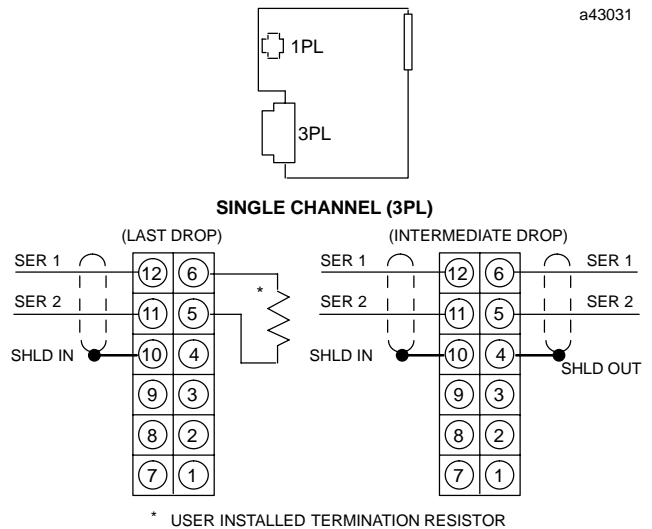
a43031

1PL

3PL

SINGLE CHANNEL (3PL)

(LAST DROP)

SER 1
SER 2
SHLD IN

12 6
11 5
10 4
9 3
8 2
7 1

*

(INTERMEDIATE DROP)

SER 1
SER 2
SHLD IN

12 6
11 5
10 4
9 3
8 2
7 1

SER 1
SER 2
SHLD OUT

* USER INSTALLED TERMINATION RESISTOR